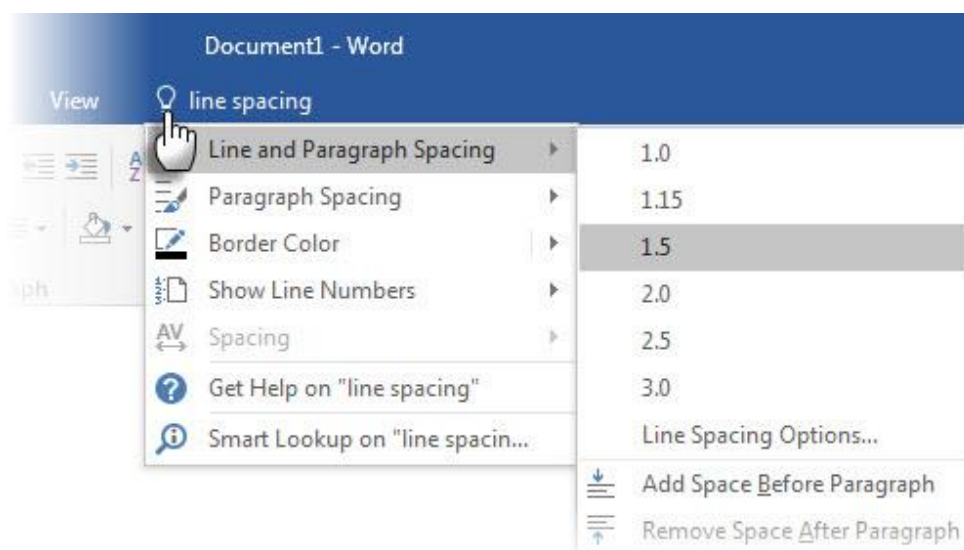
Document1 - Word

View

line spacing

Line and Paragraph Spacing

Paragraph Spacing

Border Color

Show Line Numbers

Spacing

Get Help on "line spacing"

Smart Lookup on "line spacin...

aph

1.0

1.15

1.5

2.0

2.5

3.0

Line Spacing Options...

Add Space Before Paragraph

Remove Space After Paragraph